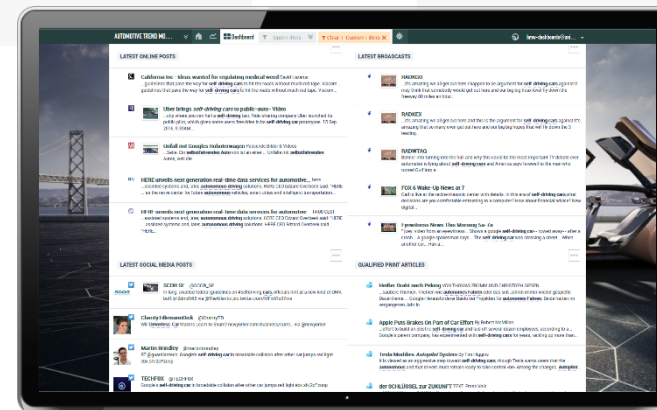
AUTOMOTIVE TREND MO...

Dashboard

Update Feed

Chat | Custom Feed

bmw-dashboard@ei...

LATEST ONLINE POSTS

California Inc - Ideas wanted for regulating medical weed David Lazarus
... guidelines that pave the way for self-driving cars to hit the roads without much fuss. ...

Uber brings self-driving cars to public – Video
... self-driving car ...

Unfall mit Googles Roboterwagen
... autonomes Auto ...

HERE unveils next generation real-time data services for automotive... here
... autonomous driving ...

HERE unveils next generation real-time data services for automotive - HERE
... autonomous driving ...

LATEST BROADCASTS

RADIO20
... self-driving cars ...

RADIO21
... self-driving cars ...

RADIO7AG
... self-driving cars ...

FOX 6 Wake Up News at 7
... self-driving cars ...

Eyewitness News: This Morning Sa...
... self-driving cars ...

LATEST SOCIAL MEDIA POSTS

SCDN SF @SCDN_SF
... self-driving ...

Clarity Lifesaver Dude @ClarityTD

Martin Brindley @martinbrindley
... self-driving cars ...

TECHFIX @TECHFIX
... self-driving car ...

QUALIFIED PRINT ARTICLES

Heißer Draht nach Peking
... autonomen Fahren ...

Apple Puts Brakes On Part of Car Effort
... self-driving car ...

Tesla Modifies Autopilot System
... self-driving cars ...

der SCHLÜSSEL zur ZUKUNFT